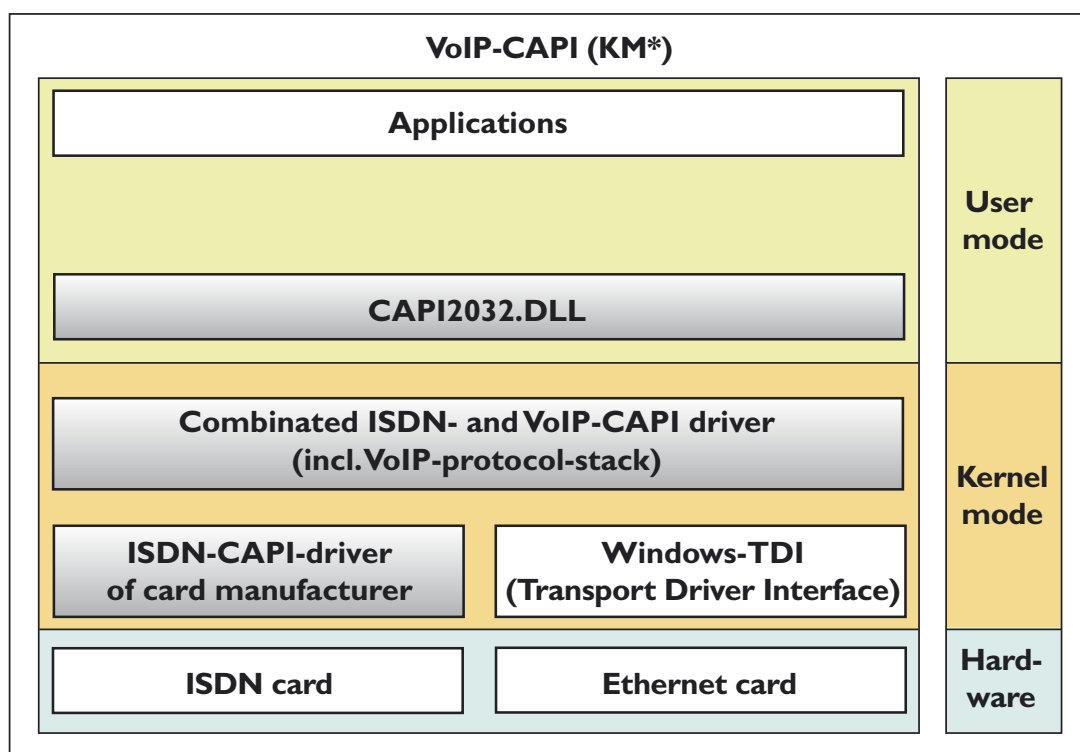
VoIP-CAPI (KM*)

Applications

CAPI2032.DLL

User mode

Combinated ISDN- and VoIP-CAPI driver (incl. VoIP-protocol-stack)

ISDN-CAPI-driver of card manufacturer

Windows-TDI (Transport Driver Interface)

Kernel mode

ISDN card

Ethernet card

Hardware